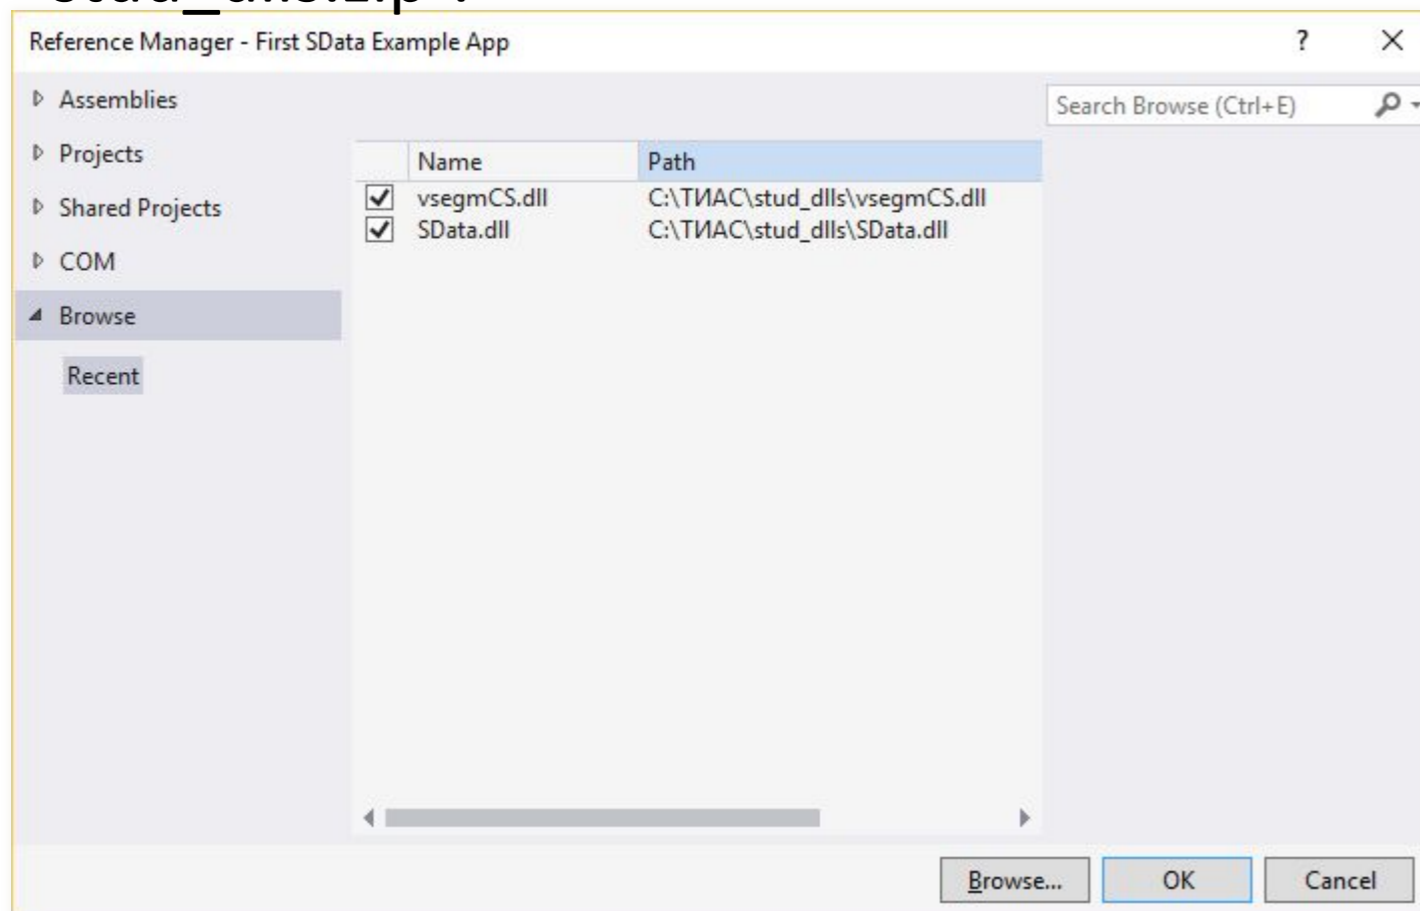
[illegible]

Reference Manager - First SData Example App

?

Assemblies

Projects

Shared Projects

COM

Browse

Recent

Search Browse (Ctrl+E)

| | Name | Path |
|---|---|---|
| ✓ | vsegmCS.dll | C:\ТИАС\stud_dlls\vsegmCS.dll |
| ✓ | SData.dll | C:\ТИАС\stud_dlls\SData.dll |

Browse...

OK

Cancel